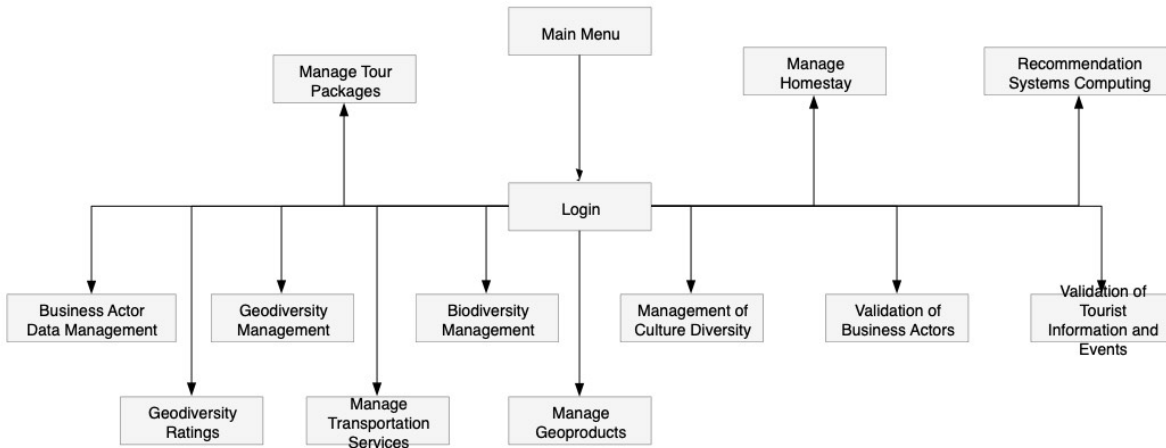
Main Menu

Manage Tour Packages

Manage Homestay

Recommendation Systems Computing

Login

Business Actor Data Management

Geodiversity Management

Biodiversity Management

Management of Culture Diversity

Validation of Business Actors

Validation of Tourist Information and Events

Geodiversity Ratings

Manage Transportation Services

Manage Geoproducts